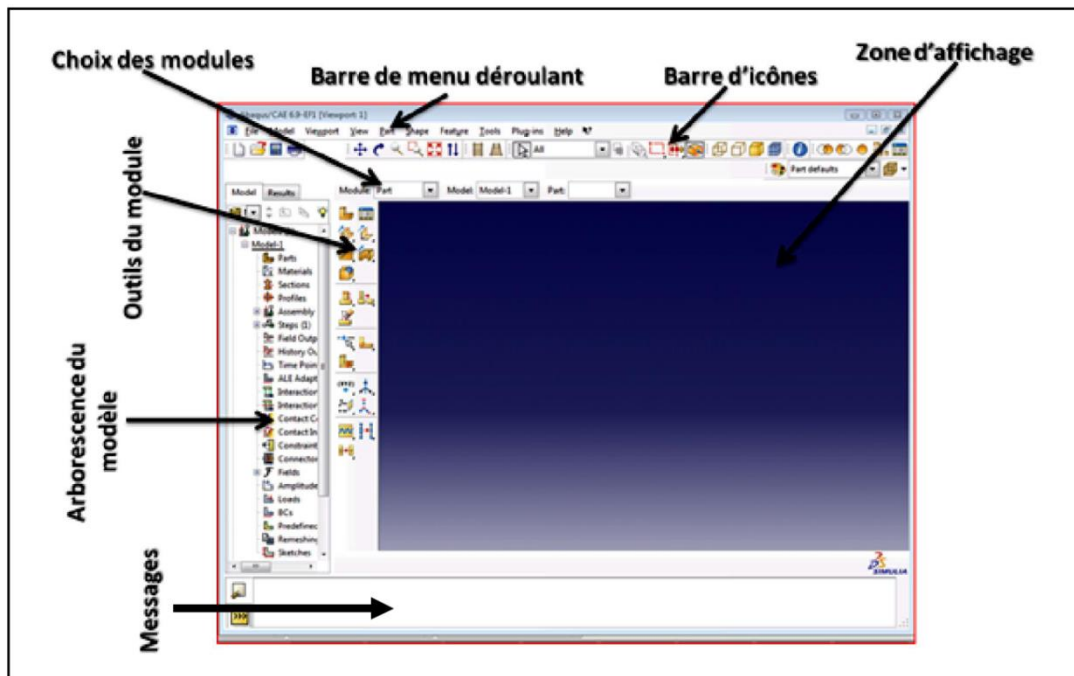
Choix des modules

Barre de menu déroulant

Barre d'icônes

Zone d'affichage

Outils du module

Arborescence du modèle

Messages

Abaqus/CAE 6.9-EF1 [Viewport: 1]

File Model Viewport View Part Shape Feature Tools Plug-ins Help

All

Part defaults

Module: Part Model: Model-1 Part:

Model Results

Models (1)

Model-1

Parts

Materials

Sections

Profiles

Assembly

Steps (1)

Field Outp

History Ou

Time Poin

ALE Adapt

Interaction

Interaction

Contact C

Contact In

Constraint

Connector

Fields

Amplitude

Loads

BCs

Predefined

Remeshing

Sketches

SIMULIA